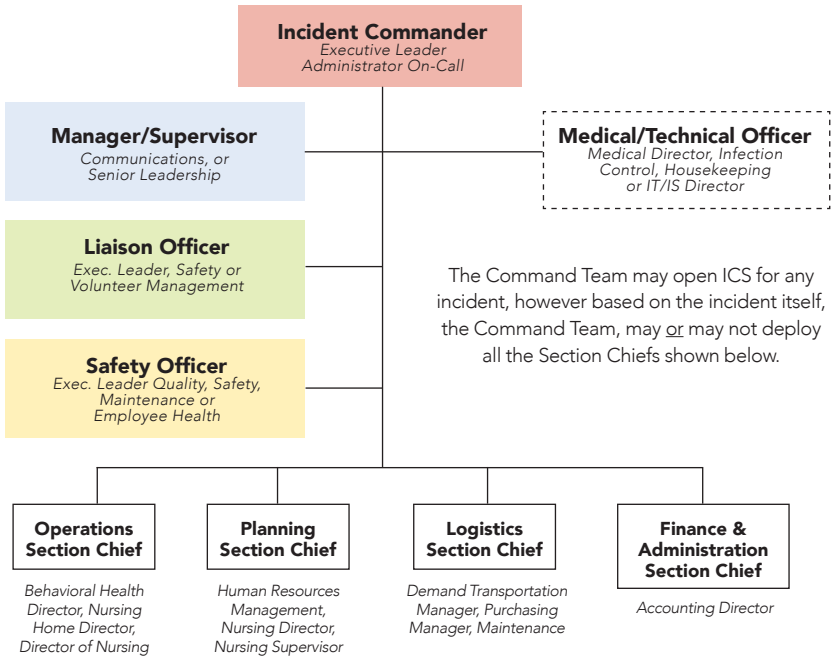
Incident Commander
Executive Leader
Administrator On-Call

Manager/Supervisor
Communications, or Senior Leadership

Medical/Technical Officer
Medical Director, Infection Control, Housekeeping or IT/IS Director

Liaison Officer
Exec. Leader, Safety or Volunteer Management

The Command Team may open ICS for any incident, however based on the incident itself, the Command Team, may or may not deploy all the Section Chiefs shown below.

Safety Officer
Exec. Leader Quality, Safety, Maintenance or Employee Health

Operations Section Chief
Behavioral Health Director, Nursing Home Director, Director of Nursing

Planning Section Chief
Human Resources Management, Nursing Director, Nursing Supervisor

Logistics Section Chief
Demand Transportation Manager, Purchasing Manager, Maintenance

Finance & Administration Section Chief
Accounting Director